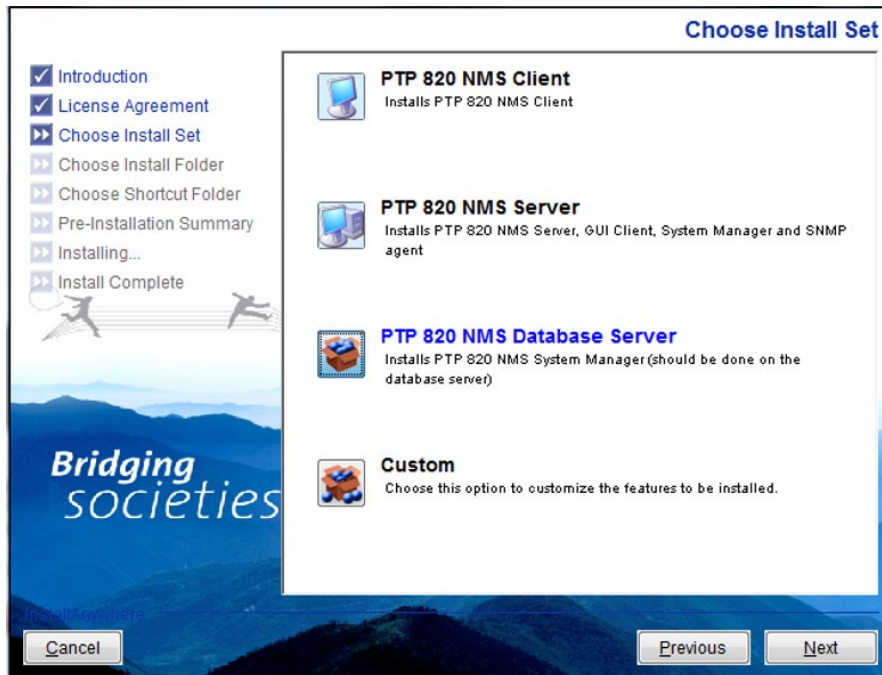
Choose Install Set

Introduction
License Agreement
Choose Install Set
Choose Install Folder
Choose Shortcut Folder
Pre-Installation Summary
Installing...
Install Complete

Bridging societies

PTP 820 NMS Client
Installs PTP 820 NMS Client

PTP 820 NMS Server
Installs PTP 820 NMS Server, GUI Client, System Manager and SNMP agent

PTP 820 NMS Database Server
Installs PTP 820 NMS System Manager (should be done on the database server)

Custom
Choose this option to customize the features to be installed.

InstallAnywhere

Cancel
Previous
Next